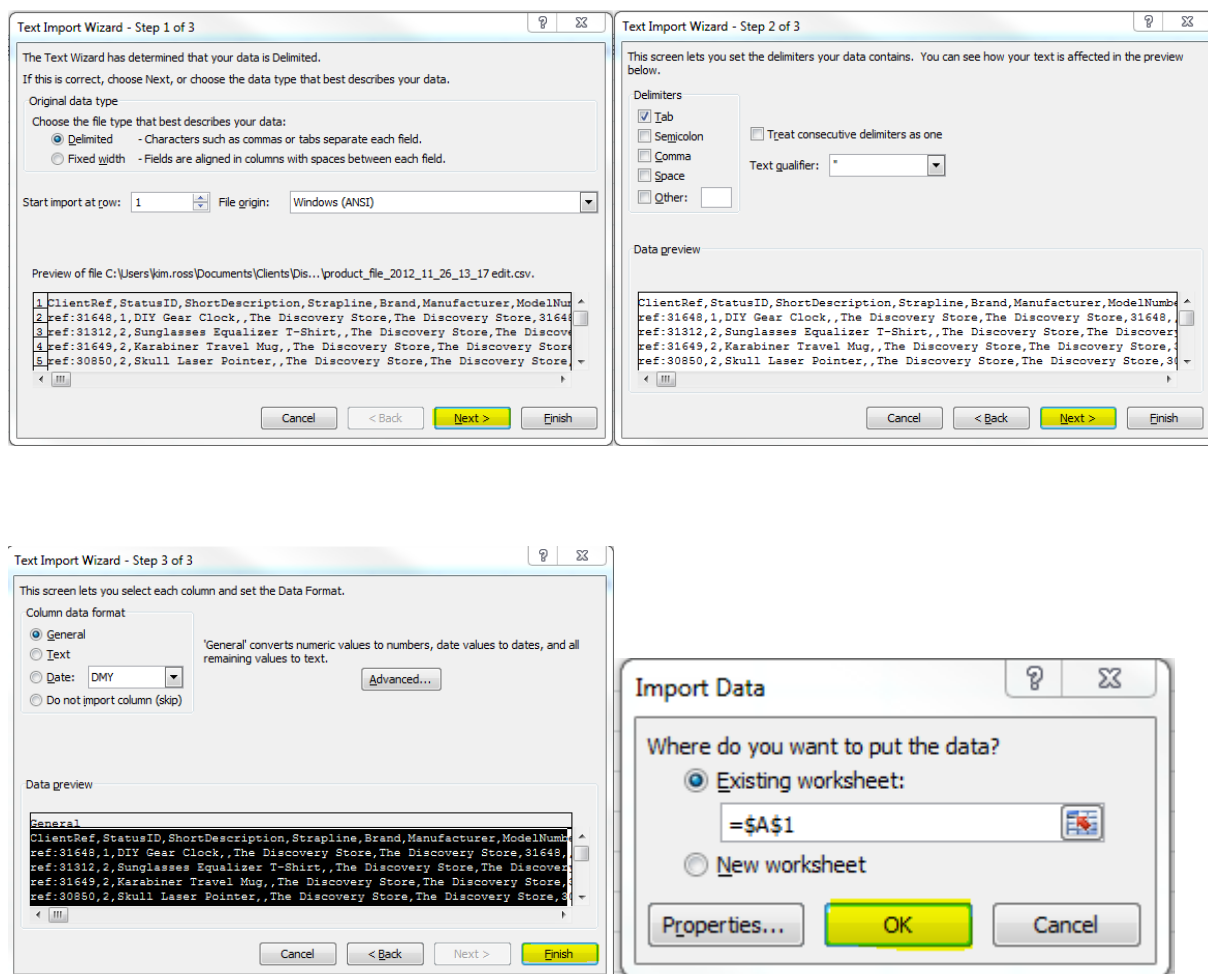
Text Import Wizard - Step 1 of 3

?

The Text Wizard has determined that your data is Delimited.

If this is correct, choose Next, or choose the data type that best describes your data.

Original data type

Choose the file type that best describes your data:

Delimited - Characters such as commas or tabs separate each field.

Fixed width - Fields are aligned in columns with spaces between each field.

Start import at row: 1 File origin: Windows (ANSI)

Preview of file C:\Users\kim.ross\Documents\Clients\Dis...\product_file_2012_11_26_13_17 edit.csv.

1 ClientRef,StatusID,ShortDescription,Strapline,Brand,Manufacturer,ModelNum
2 ref:31648,1,DIY Gear Clock,,The Discovery Store,The Discovery Store,3164
3 ref:31312,2,Sunglasses Equalizer T-Shirt,,The Discovery Store,The Discove
4 ref:31649,2,Karabiner Travel Mug,,The Discovery Store,The Discovery Stor
5 ref:30850,2,Skull Laser Pointer,,The Discovery Store,The Discovery Store,

Cancel < Back Next > Finish

Text Import Wizard - Step 2 of 3

?

This screen lets you set the delimiters your data contains. You can see how your text is affected in the preview below.

Delimiters

Tab

Semicolon

Comma

Space

Other:

Treat consecutive delimiters as one

Text qualifier: "

Data preview

ClientRef,StatusID,ShortDescription,Strapline,Brand,Manufacturer,ModelNumbe
ref:31648,1,DIY Gear Clock,,The Discovery Store,The Discovery Store,31648,
ref:31312,2,Sunglasses Equalizer T-Shirt,,The Discovery Store,The Discovery
ref:31649,2,Karabiner Travel Mug,,The Discovery Store,The Discovery Store,
ref:30850,2,Skull Laser Pointer,,The Discovery Store,The Discovery Store,3

Cancel < Back Next > Finish

Text Import Wizard - Step 3 of 3

?

This screen lets you select each column and set the Data Format.

Column data format

General

Text

Date: DMY

Do not import column (skip)

'General' converts numeric values to numbers, date values to dates, and all remaining values to text.

Advanced...

Data preview

General
ClientRef,StatusID,ShortDescription,Strapline,Brand,Manufacturer,ModelNumb
ref:31648,1,DIY Gear Clock,,The Discovery Store,The Discovery Store,31648,
ref:31312,2,Sunglasses Equalizer T-Shirt,,The Discovery Store,The Discover
ref:31649,2,Karabiner Travel Mug,,The Discovery Store,The Discovery Store,
ref:30850,2,Skull Laser Pointer,,The Discovery Store,The Discovery Store,3

Cancel < Back Next > Finish

Import Data

?

Where do you want to put the data?

Existing worksheet:

=$A$1

New worksheet

Properties... OK Cancel